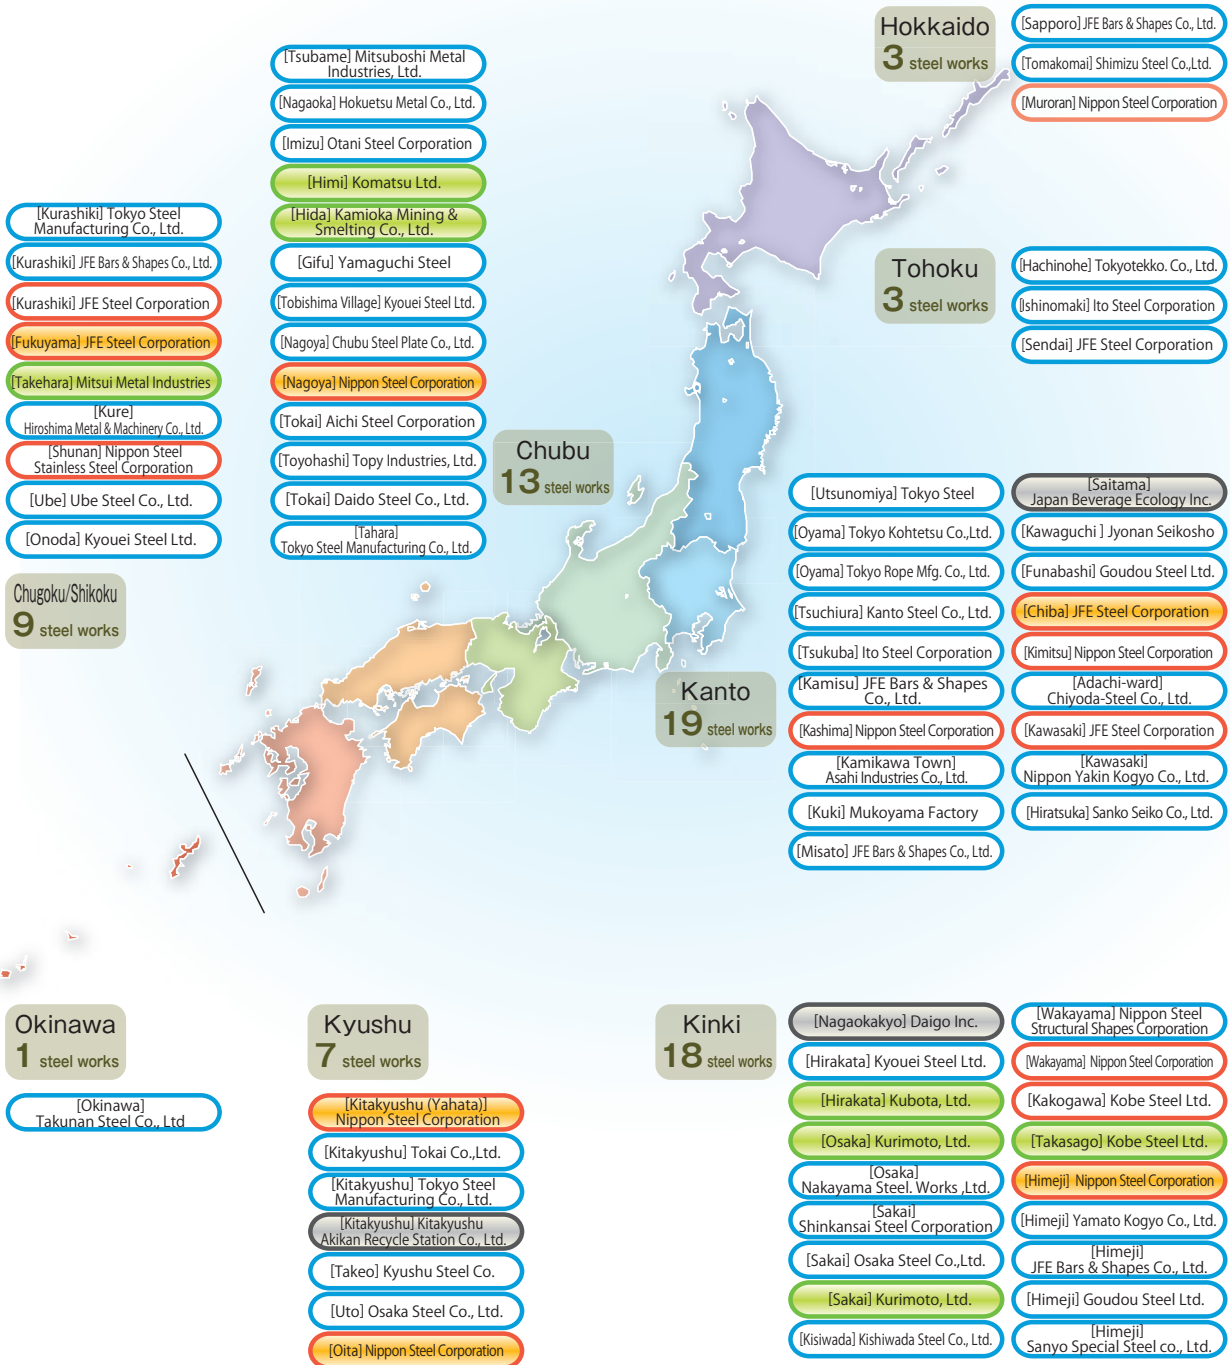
Hokkaido
3 steel works

[Sapporo] JFE Bars & Shapes Co., Ltd.
[Tomakomai] Shimizu Steel Co.,Ltd.
[Muroran] Nippon Steel Corporation

[Tsubame] Mitsuboshi Metal Industries, Ltd.
[Nagaoka] Hokuetsu Metal Co., Ltd.
[Imizu] Otani Steel Corporation
[Himi] Komatsu Ltd.
[Hida] Kamioka Mining & Smelting Co., Ltd.
[Gifu] Yamaguchi Steel
[Tobishima Village] Kyouei Steel Ltd.
[Nagoya] Chubu Steel Plate Co., Ltd.
[Nagoya] Nippon Steel Corporation
[Tokai] Aichi Steel Corporation
[Toyohashi] Topy Industries, Ltd.
[Tokai] Daido Steel Co., Ltd.
[Tahara] Tokyo Steel Manufacturing Co., Ltd.

[Kurashiki] Tokyo Steel Manufacturing Co., Ltd.
[Kurashiki] JFE Bars & Shapes Co., Ltd.
[Kurashiki] JFE Steel Corporation
[Fukuyama] JFE Steel Corporation
[Takehara] Mitsui Metal Industries
[Kure] Hiroshima Metal & Machinery Co., Ltd.
[Shunan] Nippon Steel Stainless Steel Corporation
[Ube] Ube Steel Co., Ltd.
[Onoda] Kyouei Steel Ltd.

Chugoku/Shikoku
9 steel works

Tohoku
3 steel works

[Hachinohe] Tokyotekko. Co., Ltd.
[Ishinomaki] Ito Steel Corporation
[Sendai] JFE Steel Corporation

Chubu
13 steel works

[Utsunomiya] Tokyo Steel
[Oyama] Tokyo Kohtetsu Co.,Ltd.
[Oyama] Tokyo Rope Mfg. Co., Ltd.
[Tsuchiura] Kanto Steel Co., Ltd.
[Tsukuba] Ito Steel Corporation
[Kamisu] JFE Bars & Shapes Co., Ltd.
[Kashima] Nippon Steel Corporation
[Kamikawa Town] Asahi Industries Co., Ltd.
[Kuki] Mukoyama Factory
[Misato] JFE Bars & Shapes Co., Ltd.

[Saitama] Japan Beverage Ecology Inc.
[Kawaguchi ] Jyonan Seikosho
[Funabashi] Goudou Steel Ltd.
[Chiba] JFE Steel Corporation
[Kimitsu] Nippon Steel Corporation
[Adachi-ward] Chiyoda-Steel Co., Ltd.
[Kawasaki] JFE Steel Corporation
[Kawasaki] Nippon Yakin Kogyo Co., Ltd.
[Hiratsuka] Sanko Seiko Co., Ltd.

Kanto
19 steel works

Okinawa
1 steel works

[Okinawa] Takunan Steel Co., Ltd

Kyushu
7 steel works

[Kitakyushu (Yahata)] Nippon Steel Corporation
[Kitakyushu] Tokai Co.,Ltd.
[Kitakyushu] Tokyo Steel Manufacturing Co., Ltd.
[Kitakyushu] Kitakyushu Akikan Recycle Station Co., Ltd.
[Takeo] Kyushu Steel Co.
[Uto] Osaka Steel Co., Ltd.
[Oita] Nippon Steel Corporation

Kinki
18 steel works

[Nagaokakyo] Daigo Inc.
[Hirakata] Kyouei Steel Ltd.
[Hirakata] Kubota, Ltd.
[Osaka] Kurimoto, Ltd.
[Osaka] Nakayama Steel. Works ,Ltd.
[Sakai] Shinkansai Steel Corporation
[Sakai] Osaka Steel Co.,Ltd.
[Sakai] Kurimoto, Ltd.
[Kisiwada] Kishiwada Steel Co., Ltd.

[Wakayama] Nippon Steel Structural Shapes Corporation
[Wakayama] Nippon Steel Corporation
[Kakogawa] Kobe Steel Ltd.
[Takasago] Kobe Steel Ltd.
[Himeji] Nippon Steel Corporation
[Himeji] Yamato Kogyo Co., Ltd.
[Himeji] JFE Bars & Shapes Co., Ltd.
[Himeji] Goudou Steel Ltd.
[Himeji] Sanyo Special Steel co., Ltd.